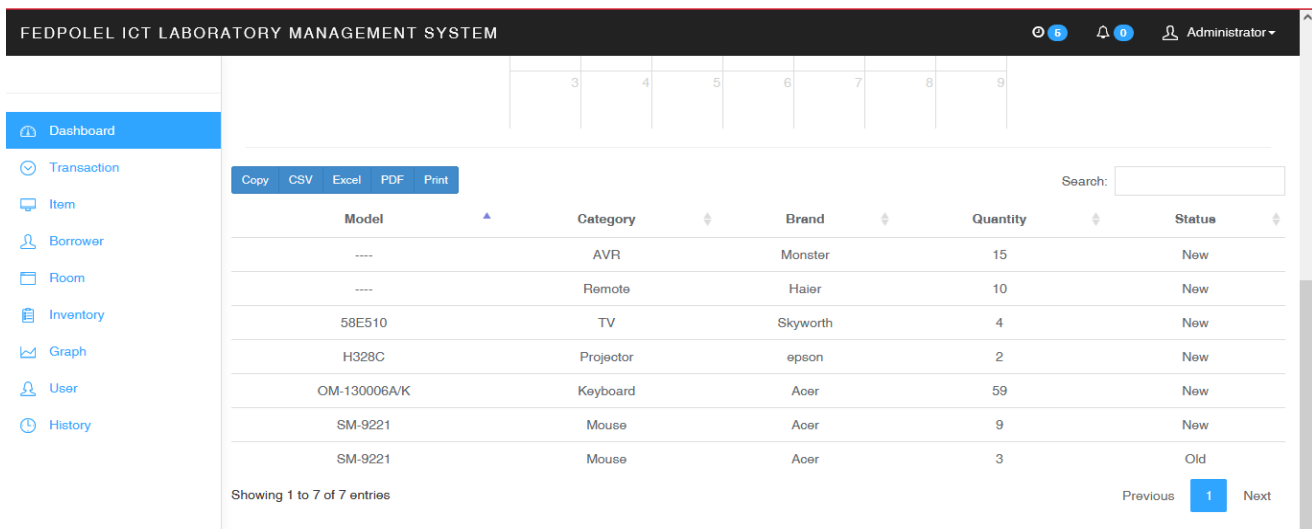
FEDPOLEL ICT LABORATORY MANAGEMENT SYSTEM

6 0 Administrator

Dashboard
Transaction
Item
Borrower
Room
Inventory
Graph
User
History

3 4 5 6 7 8 9

Copy CSV Excel PDF Print

Search:

| Model | Category | Brand | Quantity | Status |
|---|---|---|---|---|
| ---- | AVR | Monster | 15 | New |
| ---- | Remote | Haier | 10 | New |
| 58E510 | TV | Skyworth | 4 | New |
| H328C | Projector | epson | 2 | New |
| OM-130006A/K | Keyboard | Acer | 59 | New |
| SM-9221 | Mouse | Acer | 9 | New |
| SM-9221 | Mouse | Acer | 3 | Old |

Showing 1 to 7 of 7 entries

Previous 1 Next